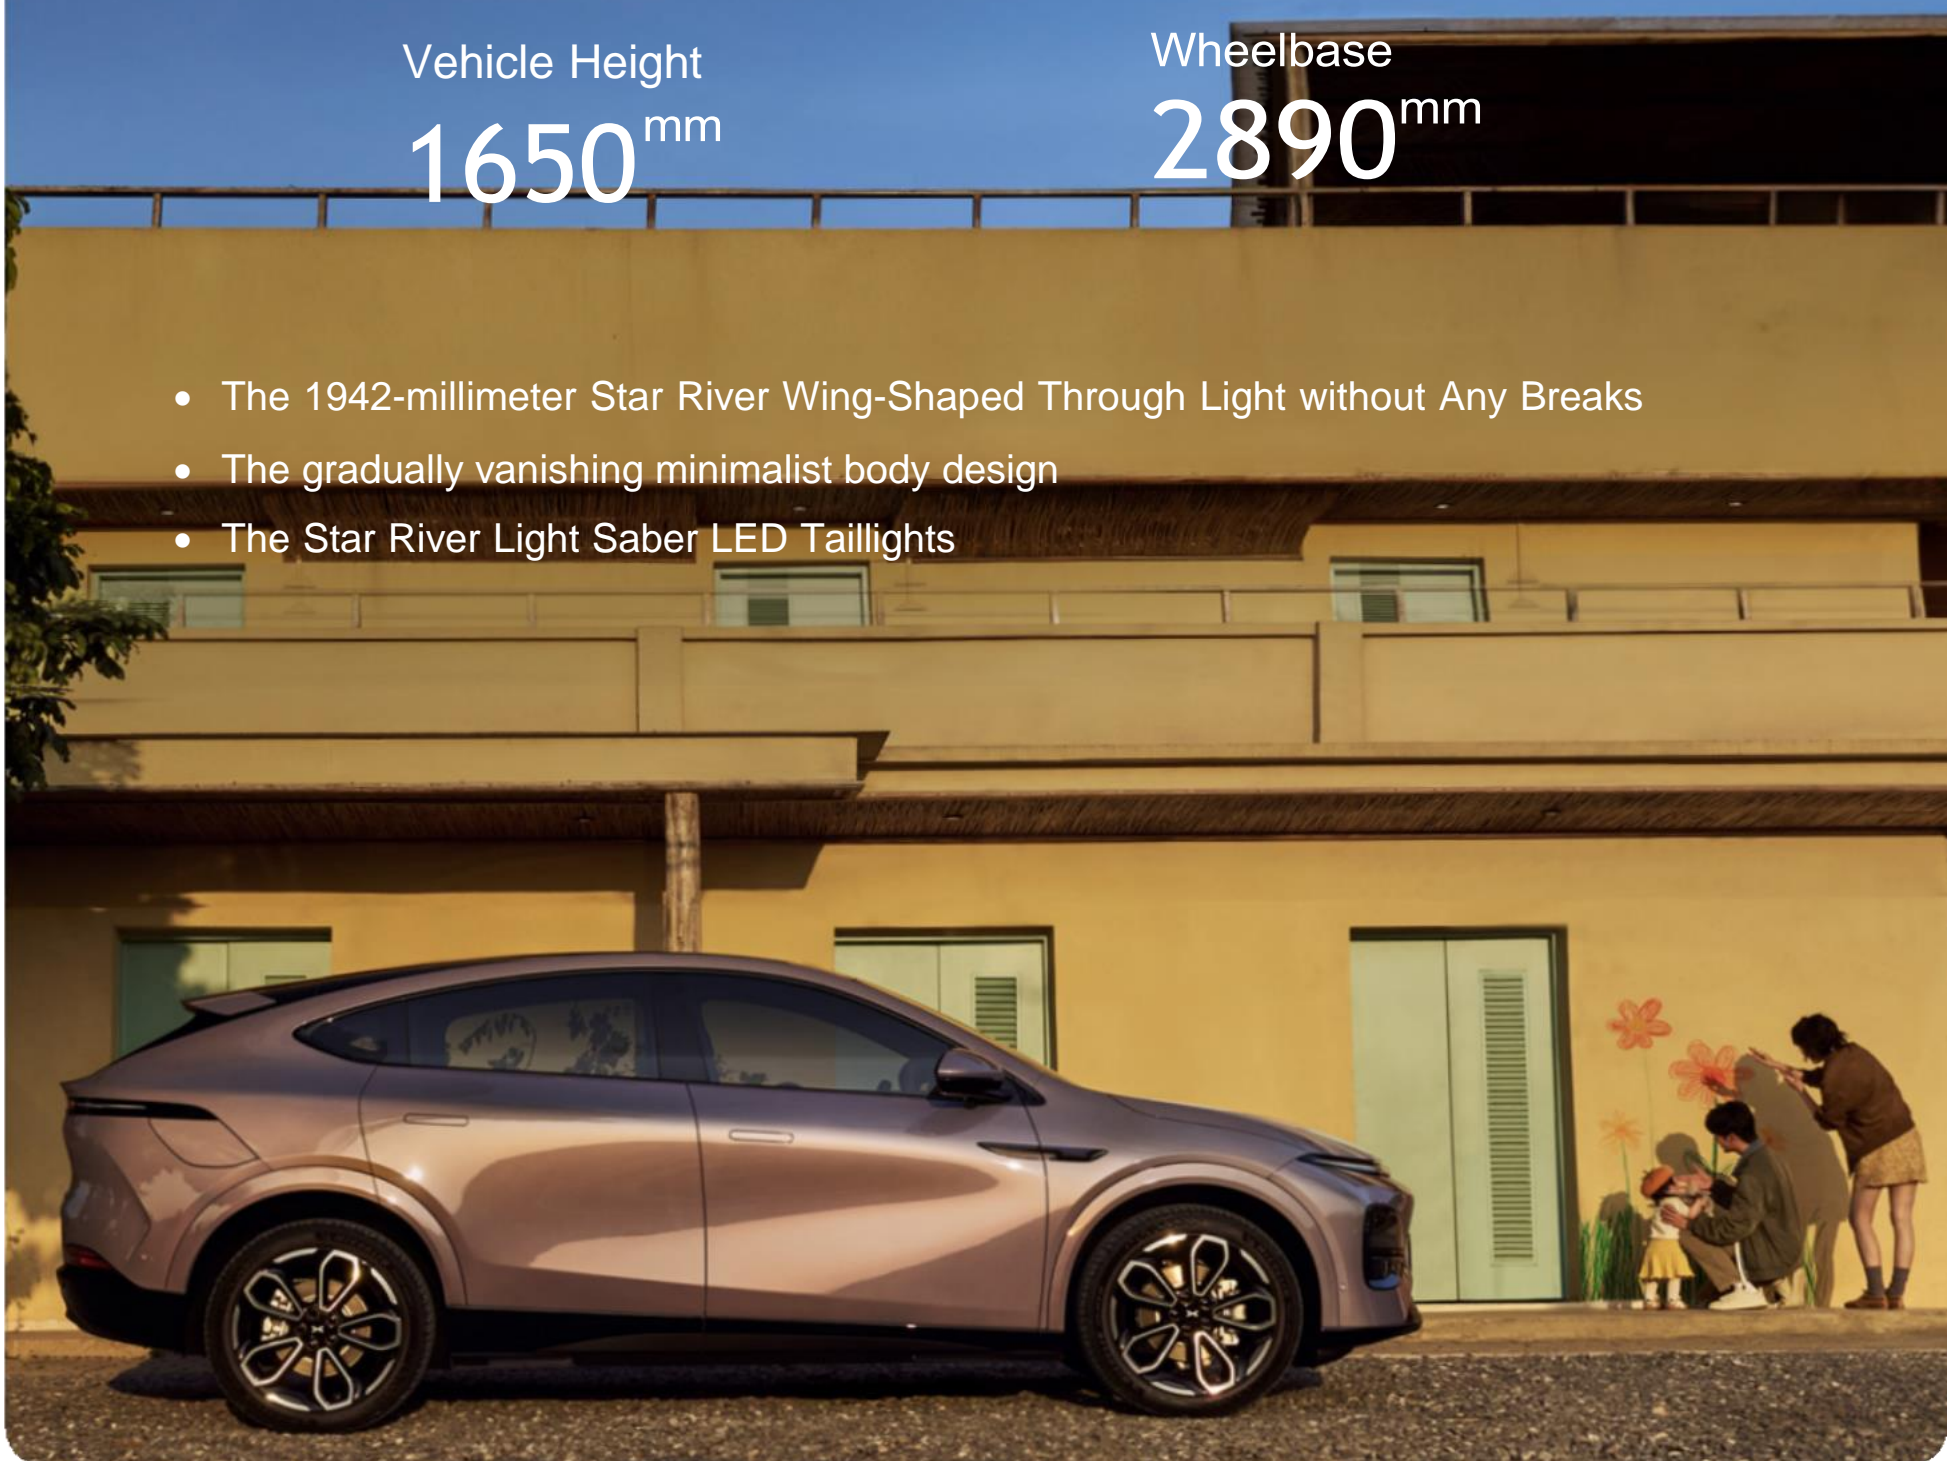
Vehicle Height
1650$^{mm}$

Wheelbase
2890$^{mm}$

- The 1942-millimeter Star River Wing-Shaped Through Light without Any Breaks
- The gradually vanishing minimalist body design
- The Star River Light Saber LED Taillights